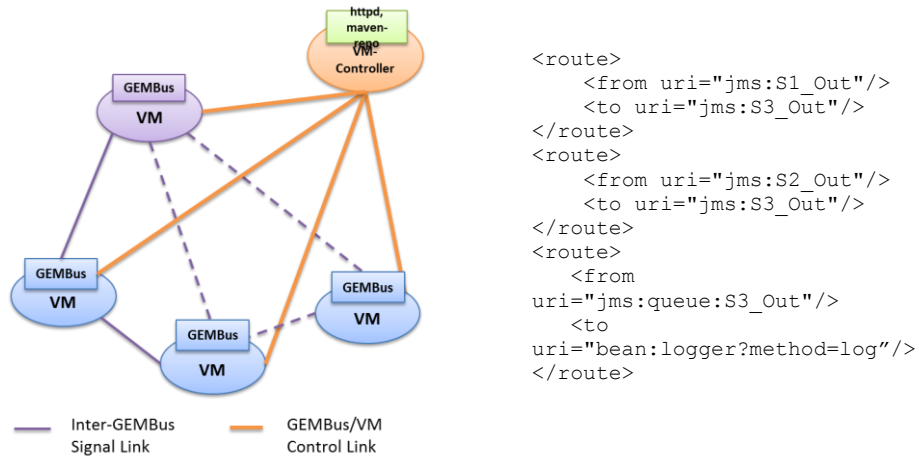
httpd, maven-repo
VM-Controller

GEMBus
VM

GEMBus
VM

GEMBus
VM

GEMBus
VM

Inter-GEMBus Signal Link
GEMBus/VM Control Link

<route>
<from uri="jms:S1_Out"/>
<to uri="jms:S3_Out"/>
</route>
<route>
<from uri="jms:S2_Out"/>
<to uri="jms:S3_Out"/>
</route>
<route>
<from uri="jms:queue:S3_Out"/>
<to uri="bean:logger?method=log”/>
</route>